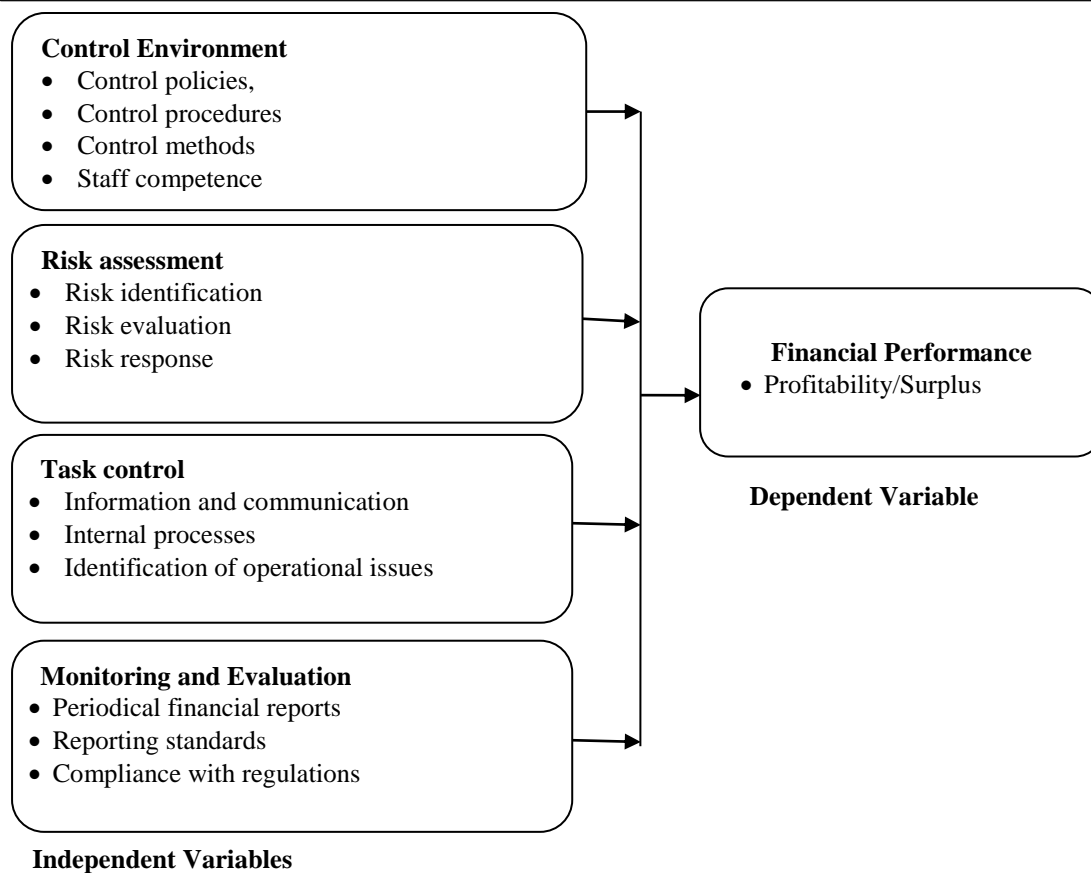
**Control Environment**
- Control policies,
- Control procedures
- Control methods
- Staff competence

**Risk assessment**
- Risk identification
- Risk evaluation
- Risk response

**Task control**
- Information and communication
- Internal processes
- Identification of operational issues

**Monitoring and Evaluation**
- Periodical financial reports
- Reporting standards
- Compliance with regulations

**Independent Variables**

**Financial Performance**
- Profitability/Surplus

**Dependent Variable**